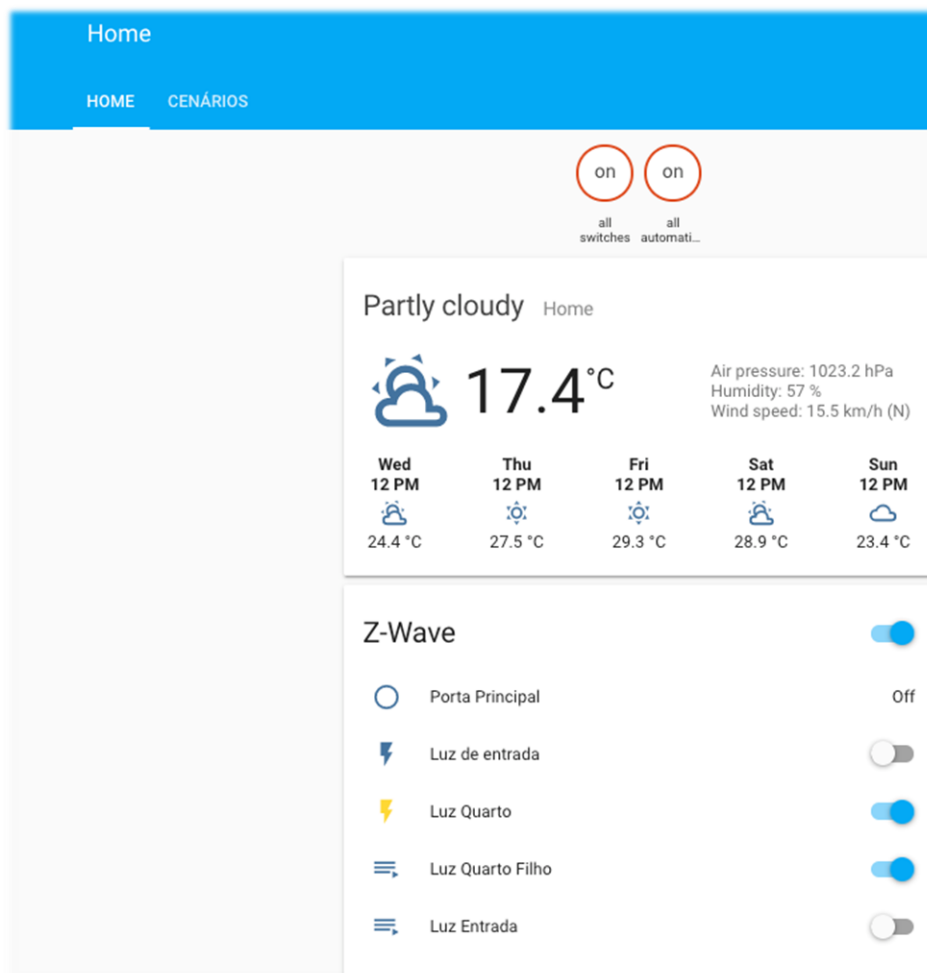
Home

HOME CENÁRIOS

on
all switches

on
all automati...

Partly cloudy Home

17.4°C

Air pressure: 1023.2 hPa
Humidity: 57 %
Wind speed: 15.5 km/h (N)

| Wed 12 PM | Thu 12 PM | Fri 12 PM | Sat 12 PM | Sun 12 PM |
|---|---|---|---|---|
| 24.4 °C | 27.5 °C | 29.3 °C | 28.9 °C | 23.4 °C |

Z-Wave

Porta Principal Off

Luz de entrada

Luz Quarto

Luz Quarto Filho

Luz Entrada